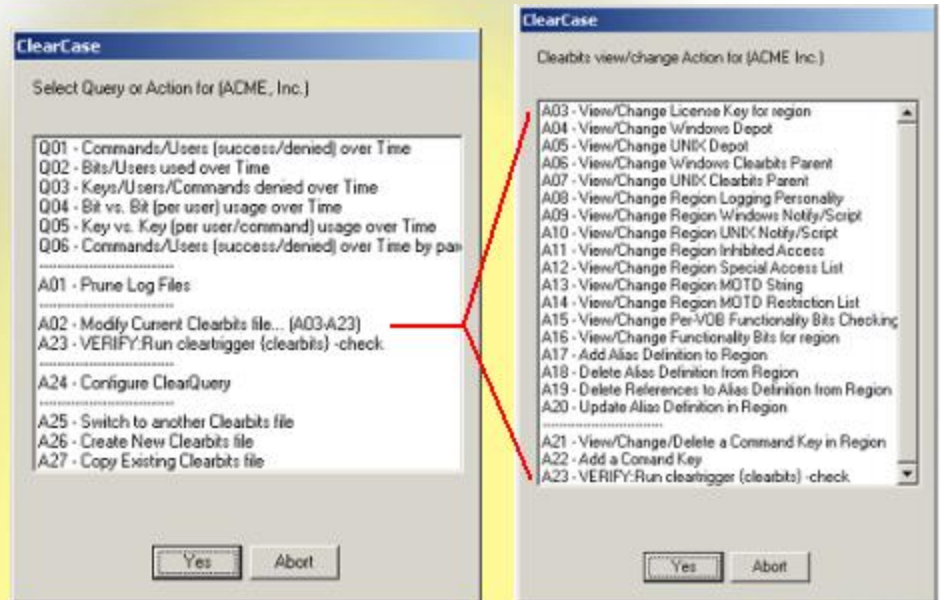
ClearCase

Select Query or Action for (ACME, Inc.)

Q01 - Commands/Users (success/denied) over Time
Q02 - Bits/Users used over Time
Q03 - Keys/Users/Commands denied over Time
Q04 - Bit vs. Bit (per user) usage over Time
Q05 - Key vs. Key (per user/command) usage over Time
Q06 - Commands/Users (success/denied) over Time by par
--------------------
A01 - Prune Log Files
--------------------
A02 - Modify Current Clearbits file... (A03-A23)
A23 - VERIFY:Run cleartrigger (clearbits) -check
--------------------
A24 - Configure ClearQuery
--------------------
A25 - Switch to another Clearbits file
A26 - Create New Clearbits file
A27 - Copy Existing Clearbits file

Yes Abort

ClearCase

Clearbits view/change Action for (ACME Inc.)

A03 - View/Change License Key for region
A04 - View/Change Windows Depot
A05 - View/Change UNIX Depot
A06 - View/Change Windows Clearbits Parent
A07 - View/Change UNIX Clearbits Parent
A08 - View/Change Region Logging Personality
A09 - View/Change Region Windows Notify/Script
A10 - View/Change Region UNIX Notify/Script
A11 - View/Change Region Inhibited Access
A12 - View/Change Region Special Access List
A13 - View/Change Region MOTD Sting
A14 - View/Change Region MOTD Restiction List
A15 - View/Change Per-VOB Functionality Bits Checking
A16 - View/Change Functionality Bits for region
A17 - Add Alias Definition to Region
A18 - Delete Alias Definition from Region
A19 - Delete References to Alias Definition from Region
A20 - Update Alias Definition in Region
--------------------
A21 - View/Change/Delete a Command Key in Region
A22 - Add a Comand Key
A23 - VERIFY:Run cleartrigger (clearbits) -check

Yes Abort